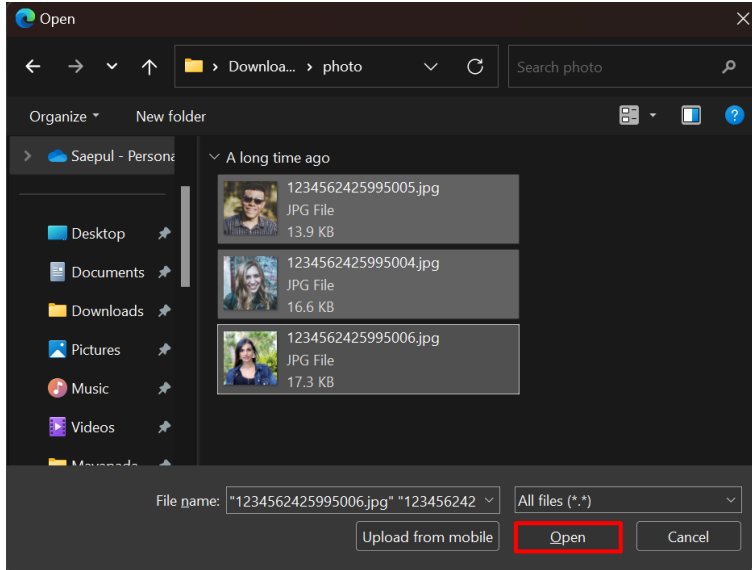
Open

Downloa... › photo

Search photo

Organize ▾ New folder

Saepul - Persona

Desktop

Documents

Downloads

Pictures

Music

Videos

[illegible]

A long time ago

1234562425995005.jpg
JPG File
13.9 KB

1234562425995004.jpg
JPG File
16.6 KB

1234562425995006.jpg
JPG File
17.3 KB

File name: "1234562425995006.jpg" "123456242

All files (*.*)

Upload from mobile

Open

Cancel